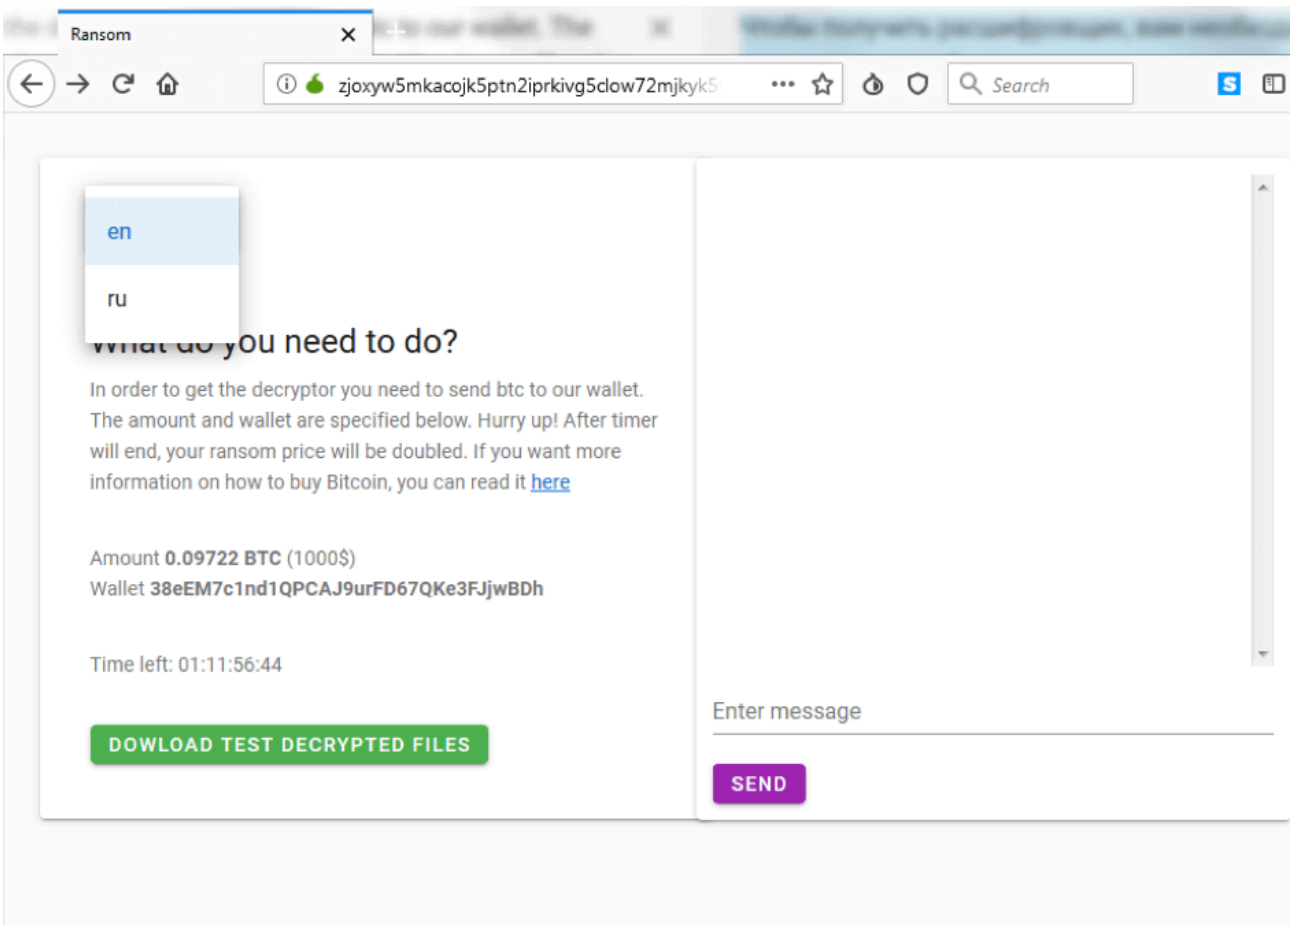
Ransom

zjoxyw5mkacojk5ptn2iprkivg5clow72mjkyk5

Search

en

ru

What do you need to do?

In order to get the decryptor you need to send btc to our wallet. The amount and wallet are specified below. Hurry up! After timer will end, your ransom price will be doubled. If you want more information on how to buy Bitcoin, you can read it here

Amount **0.09722 BTC** (1000$)
Wallet **38eEM7c1nd1QPCAJ9urFD67QKe3FJjwBDh**

Time left: 01:11:56:44

DOWLOAD TEST DECRYPTED FILES

Enter message

SEND